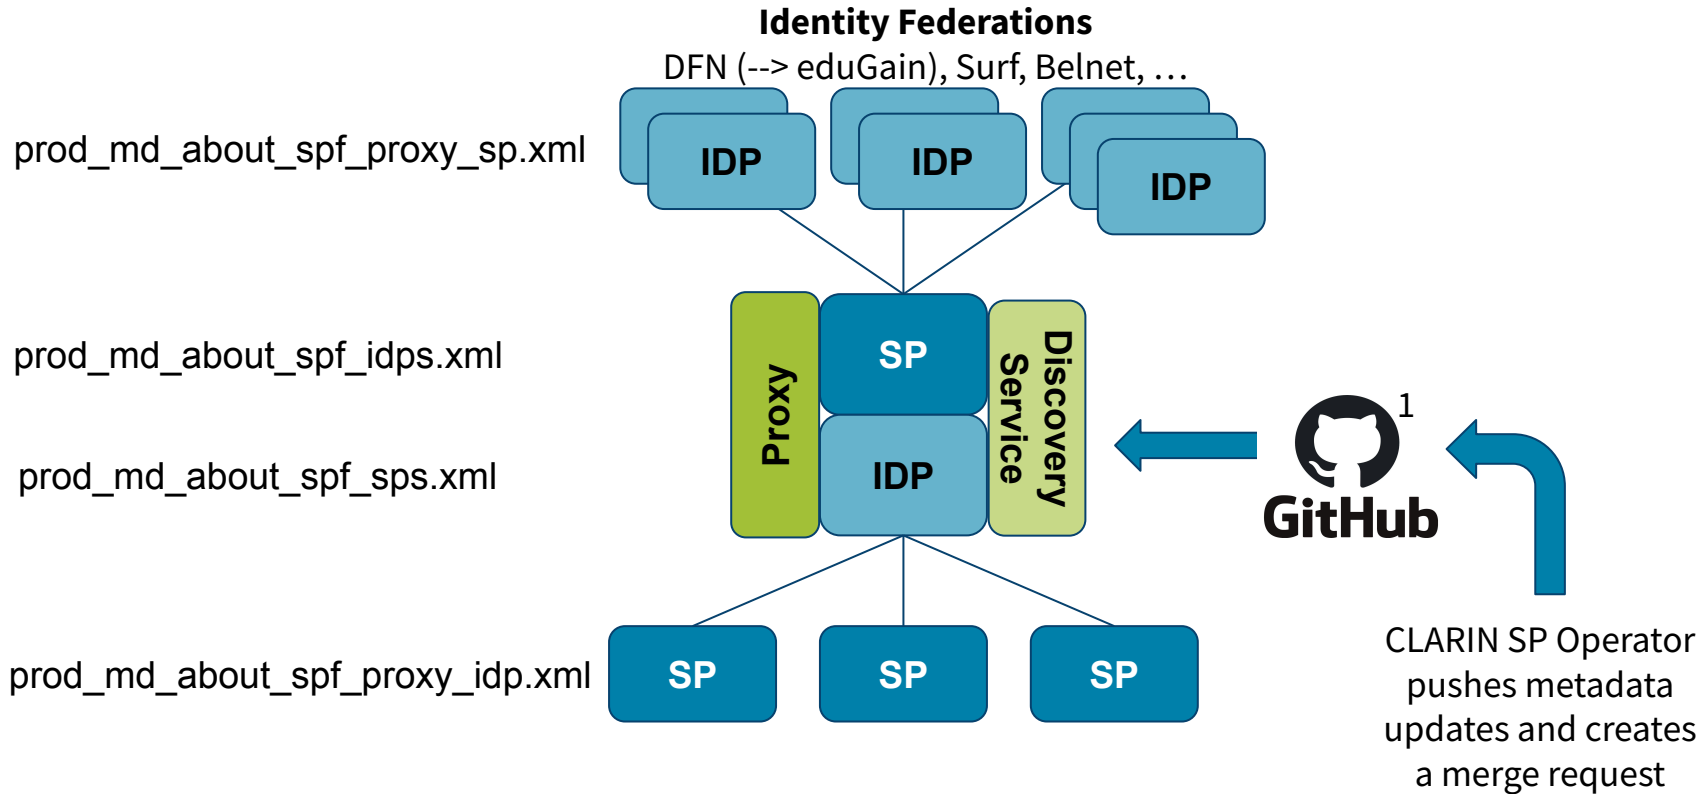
**Identity Federations**
DFN (--> eduGain), Surf, Belnet, …

prod_md_about_spf_proxy_sp.xml

IDP

IDP

IDP

prod_md_about_spf_idps.xml

Proxy

SP

IDP

Discovery Service

prod_md_about_spf_sps.xml

1

GitHub

prod_md_about_spf_proxy_idp.xml

SP

SP

SP

CLARIN SP Operator pushes metadata updates and creates a merge request